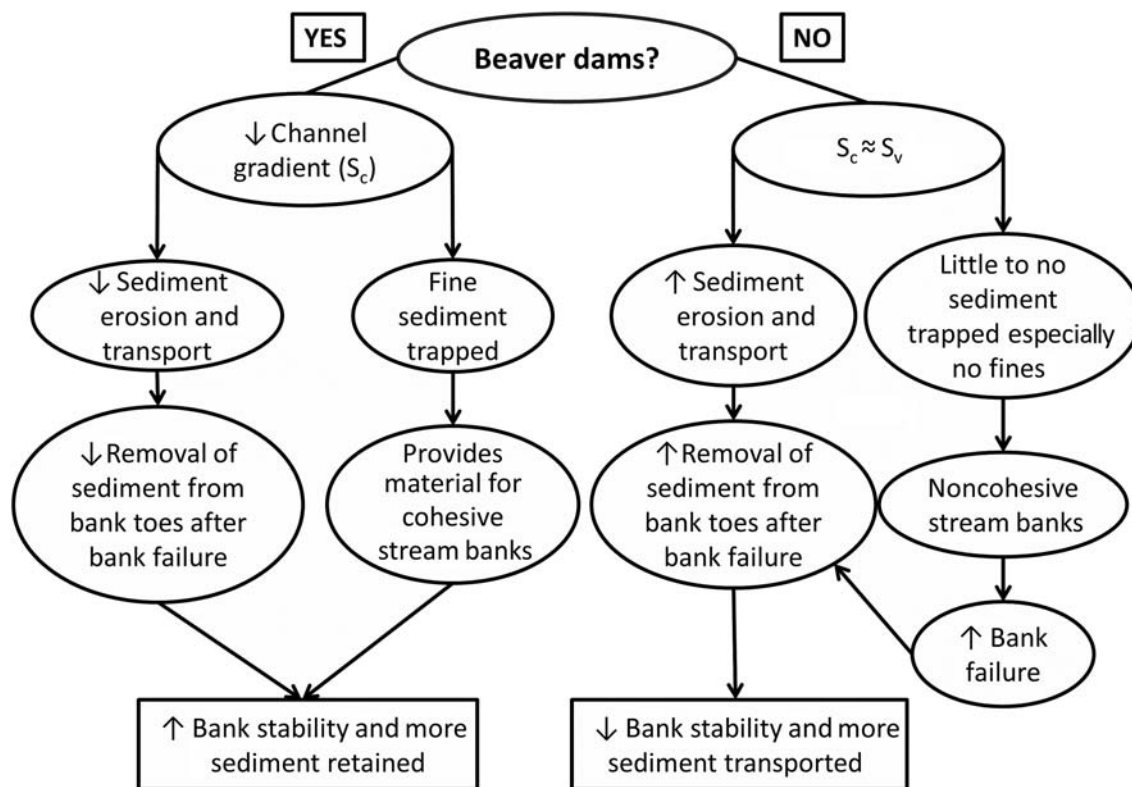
YES

Beaver dams?

NO

↓ Channel gradient ($S_c$)

$S_c \approx S_v$

↓ Sediment erosion and transport

Fine sediment trapped

↑ Sediment erosion and transport

Little to no sediment trapped especially no fines

↓ Removal of sediment from bank toes after bank failure

Provides material for cohesive stream banks

↑ Removal of sediment from bank toes after bank failure

Noncohesive stream banks

↑ Bank failure

↑ Bank stability and more sediment retained

↓ Bank stability and more sediment transported